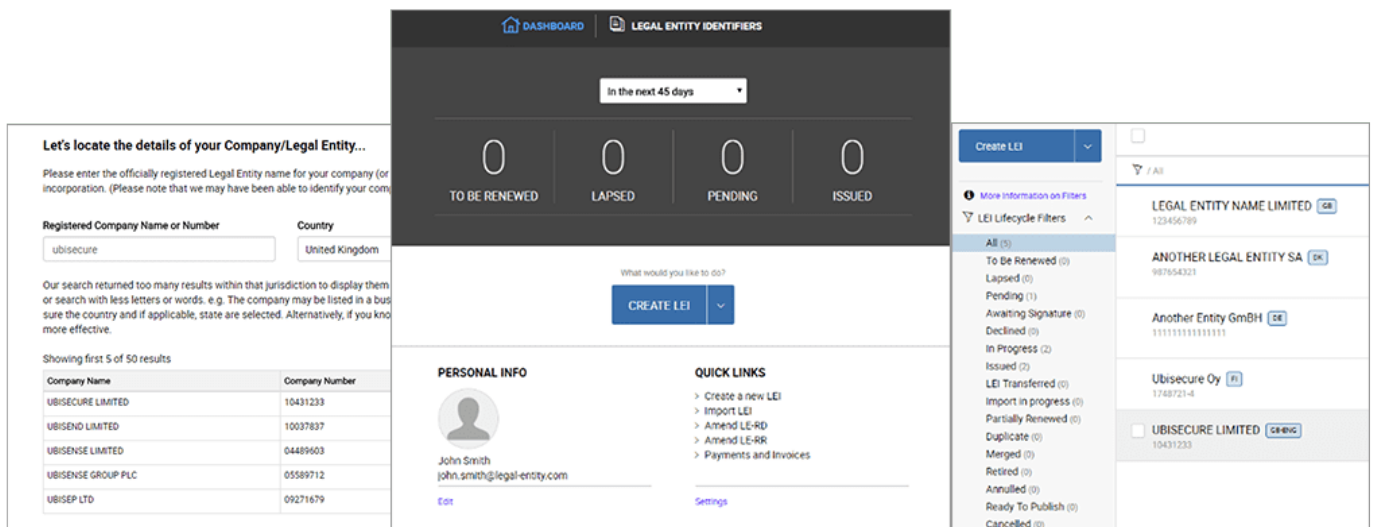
Let's locate the details of your Company/Legal Entity...

Please enter the officially registered Legal Entity name for your company (or incorporation. (Please note that we may have been able to identify your comp

Registered Company Name or Number
ubisecure

Country
United Kingdom

Our search returned too many results within that jurisdiction to display them or search with less letters or words. e.g. The company may be listed in a bus sure the country and if applicable, state are selected. Alternatively, if you kno more effective.

Showing first 5 of 50 results

| Company Name | Company Number |
|---|---|
| UBISECURE LIMITED | 10431233 |
| UBISEND LIMITED | 10037837 |
| UBISENSE LIMITED | 04489603 |
| UBISENSE GROUP PLC | 05589712 |
| UBISEP LTD | 09271679 |

DASHBOARD
LEGAL ENTITY IDENTIFIERS

In the next 45 days

0
TO BE RENEWED

0
LAPSED

0
PENDING

0
ISSUED

What would you like to do?

CREATE LEI

PERSONAL INFO

John Smith
john.smith@legal-entity.com

Edit

QUICK LINKS
Create a new LEI
Import LEI
Amend LE-RD
Amend LE-RR
Payments and Invoices

Settings

Create LEI

More Information on Filters
LEI Lifecycle Filters
All (5)
To Be Renewed (0)
Lapsed (0)
Pending (1)
Awaiting Signature (0)
Declined (0)
In Progress (2)
Issued (2)
LEI Transferred (0)
Import in progress (0)
Partially Renewed (0)
Duplicate (0)
Merged (0)
Retired (0)
Annulled (0)
Ready To Publish (0)
Cancelled (0)

/ All

LEGAL ENTITY NAME LIMITED GB
123456789

ANOTHER LEGAL ENTITY SA DK
987654321

Another Entity GmbH DE
111111111111111

Ubisecure Oy FI
1748721-4

UBISECURE LIMITED GB-ENG
10431233